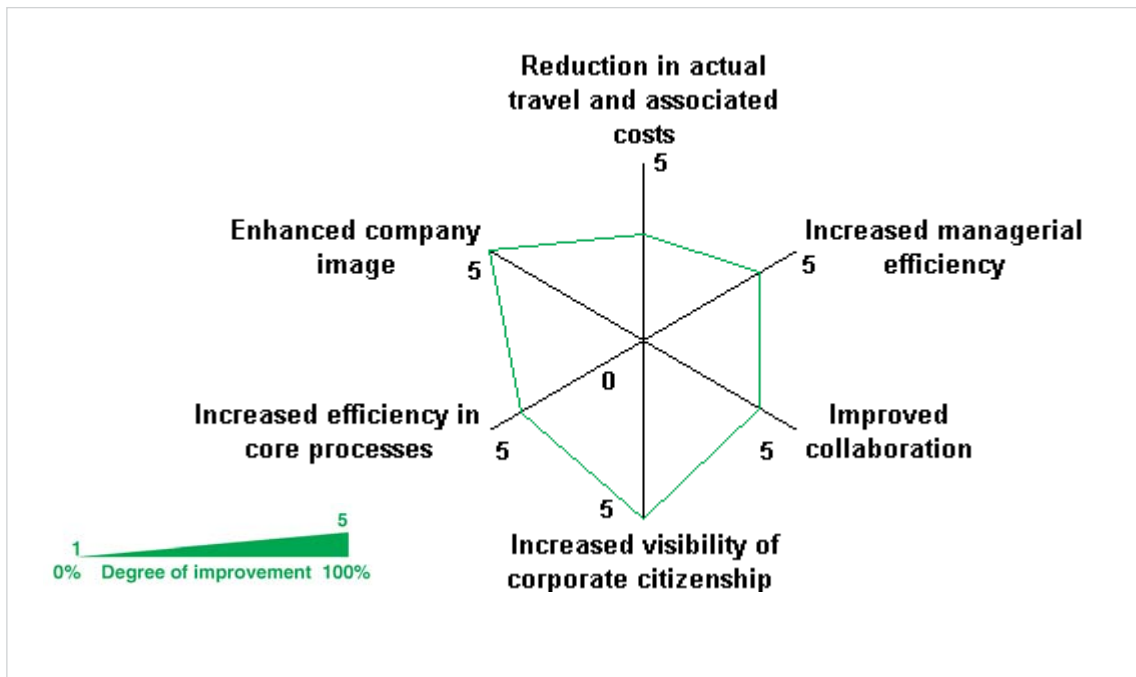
Reduction in actual travel and associated costs
5

Enhanced company image
5

Increased managerial efficiency
5

0

Increased efficiency in core processes
5

Improved collaboration
5

5
Increased visibility of corporate citizenship

5
1
0% Degree of improvement 100%